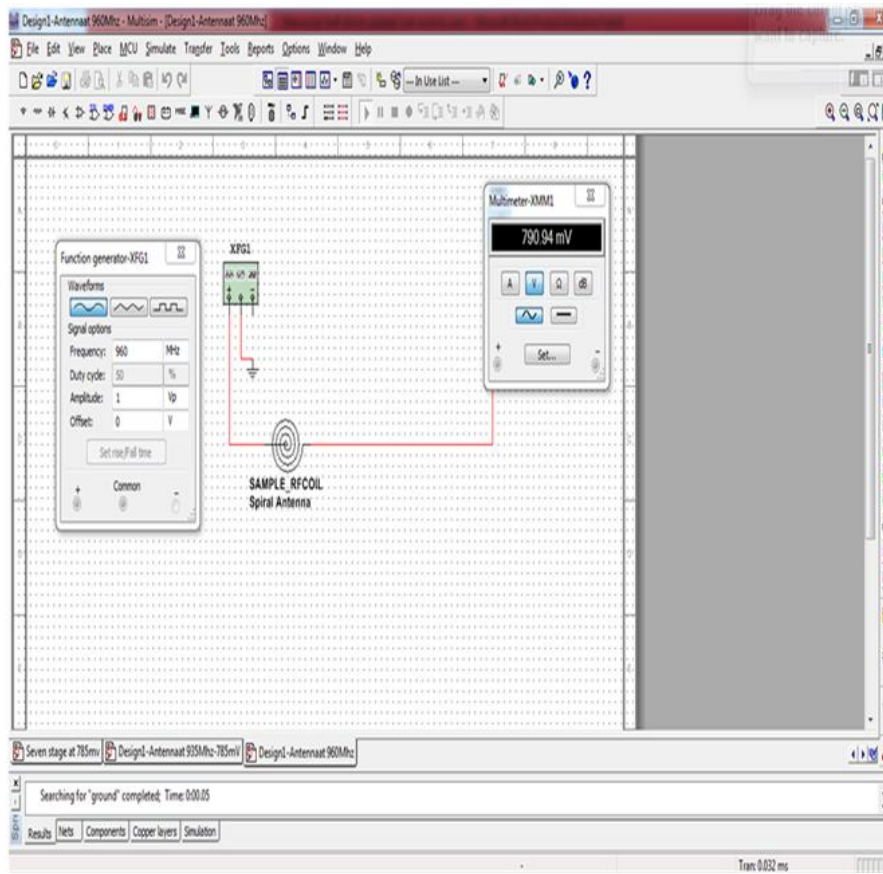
Design1-Antennaat 960Mhz - Multisim - [Design1-Antennaat 960Mhz]

File Edit View Place MCU Simulate Transfer Tools Reports Options Window Help

--- In Use List ---

Multimeter-XMM1

790.94 mV

A V Ω dB

Set...

Function generator-XFG1

Waveforms

Signal options

Frequency: 960 MHz

Duty cycle: 50 %

Amplitude: 1 Vp

Offset: 0 V

Set rise/Fall time

Common

XFG1

SAMPLE_RFCOIL
Spiral Antenna

Seven stage at 785mv | Design1-Antennaat 935Mhz-785mV | Design1-Antennaat 960Mhz

Searching for "ground" completed; Time: 0:00.05

Results | Nets | Components | Copper layers | Simulation

Tran: 0.032 ms